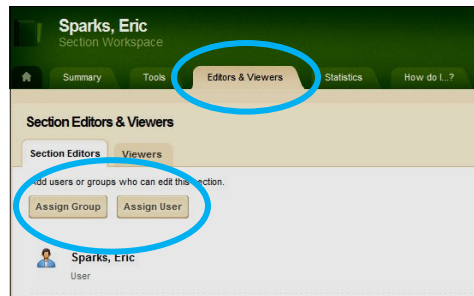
Sparks, Eric
Section Workspace

Summary
Tools
Editors & Viewers
Statistics
How do I...?

Section Editors & Viewers

Section Editors
Viewers

Add users or groups who can edit this section.

Assign Group
Assign User

Sparks, Eric
User